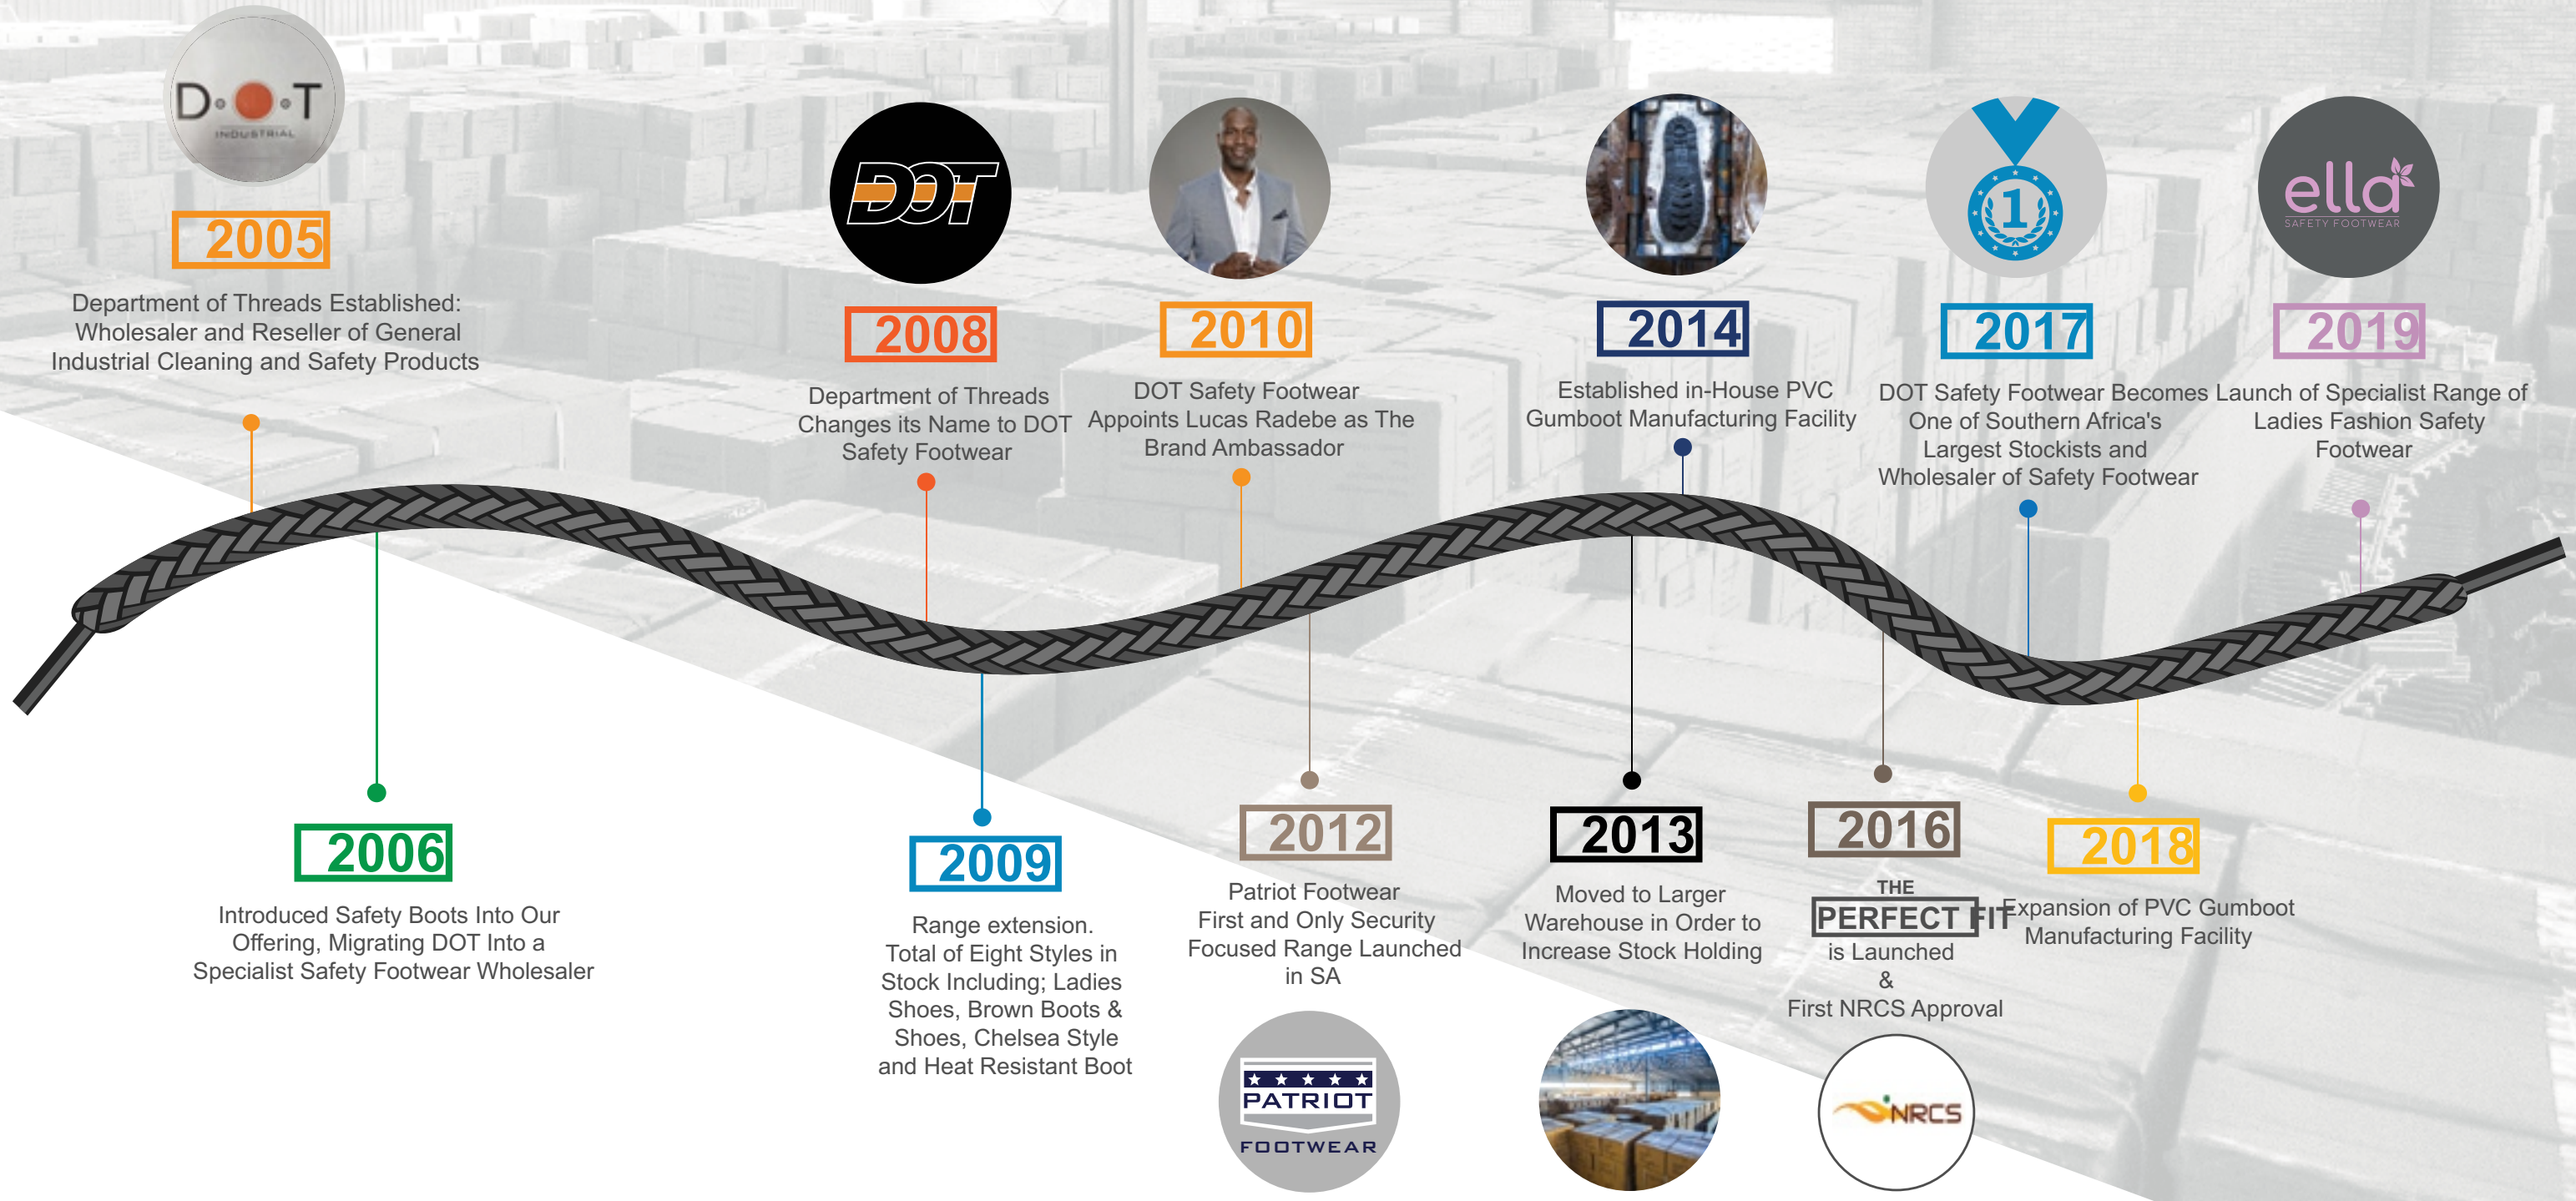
D·T
INDUSTRIAL

2005

Department of Threads Established: Wholesaler and Reseller of General Industrial Cleaning and Safety Products

DOT

2008

Department of Threads Changes its Name to DOT Safety Footwear

2010

DOT Safety Footwear Appoints Lucas Radebe as The Brand Ambassador

2014

Established in-House PVC Gumboot Manufacturing Facility

1

2017

DOT Safety Footwear Becomes One of Southern Africa's Largest Stockists and Wholesaler of Safety Footwear

ella
SAFETY FOOTWEAR

2019

Launch of Specialist Range of Ladies Fashion Safety Footwear

2006

Introduced Safety Boots Into Our Offering, Migrating DOT Into a Specialist Safety Footwear Wholesaler

2009

Range extension. Total of Eight Styles in Stock Including; Ladies Shoes, Brown Boots & Shoes, Chelsea Style and Heat Resistant Boot

2012

Patriot Footwear First and Only Security Focused Range Launched in SA

PATRIOT
FOOTWEAR

2013

Moved to Larger Warehouse in Order to Increase Stock Holding

2016

THE PERFECT FIT is Launched & First NRCS Approval

NRCS

2018

Expansion of PVC Gumboot Manufacturing Facility